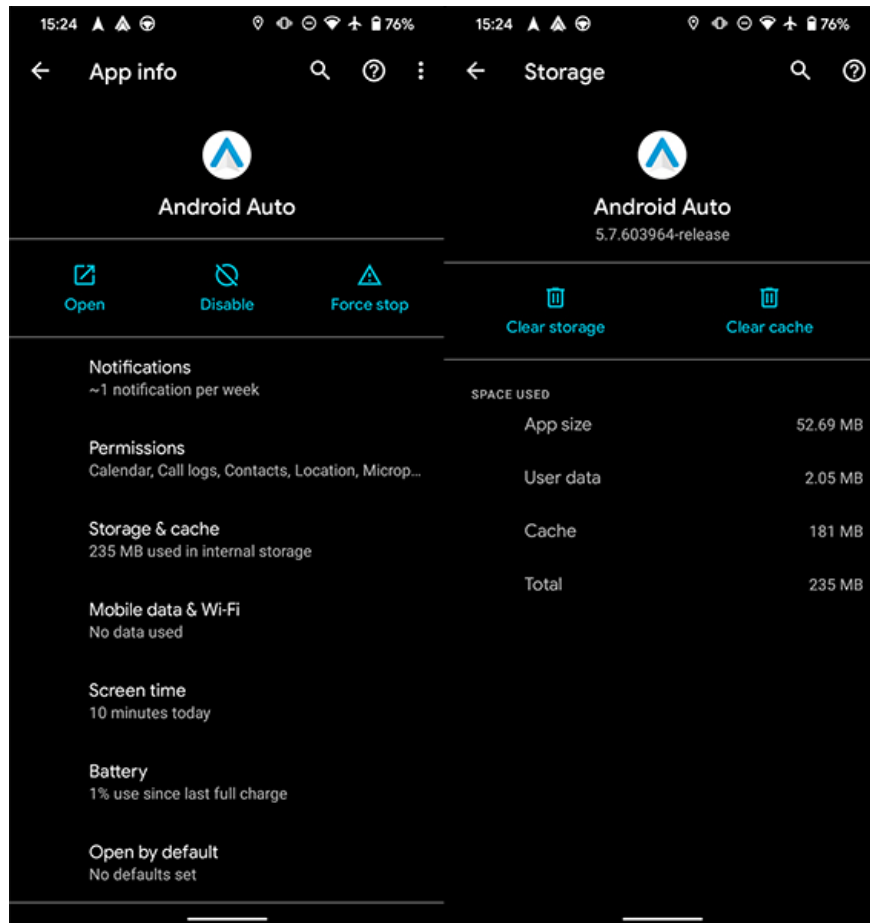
15:24 76%

App info

Android Auto

Open
Disable
Force stop

Notifications
~1 notification per week

Permissions
Calendar, Call logs, Contacts, Location, Microp...

Storage & cache
235 MB used in internal storage

Mobile data & Wi-Fi
No data used

Screen time
10 minutes today

Battery
1% use since last full charge

Open by default
No defaults set

15:24 76%

Storage

Android Auto
5.7.603964-release

Clear storage
Clear cache

SPACE USED

| | |
|---|---|
| App size | 52.69 MB |
| User data | 2.05 MB |
| Cache | 181 MB |
| Total | 235 MB |